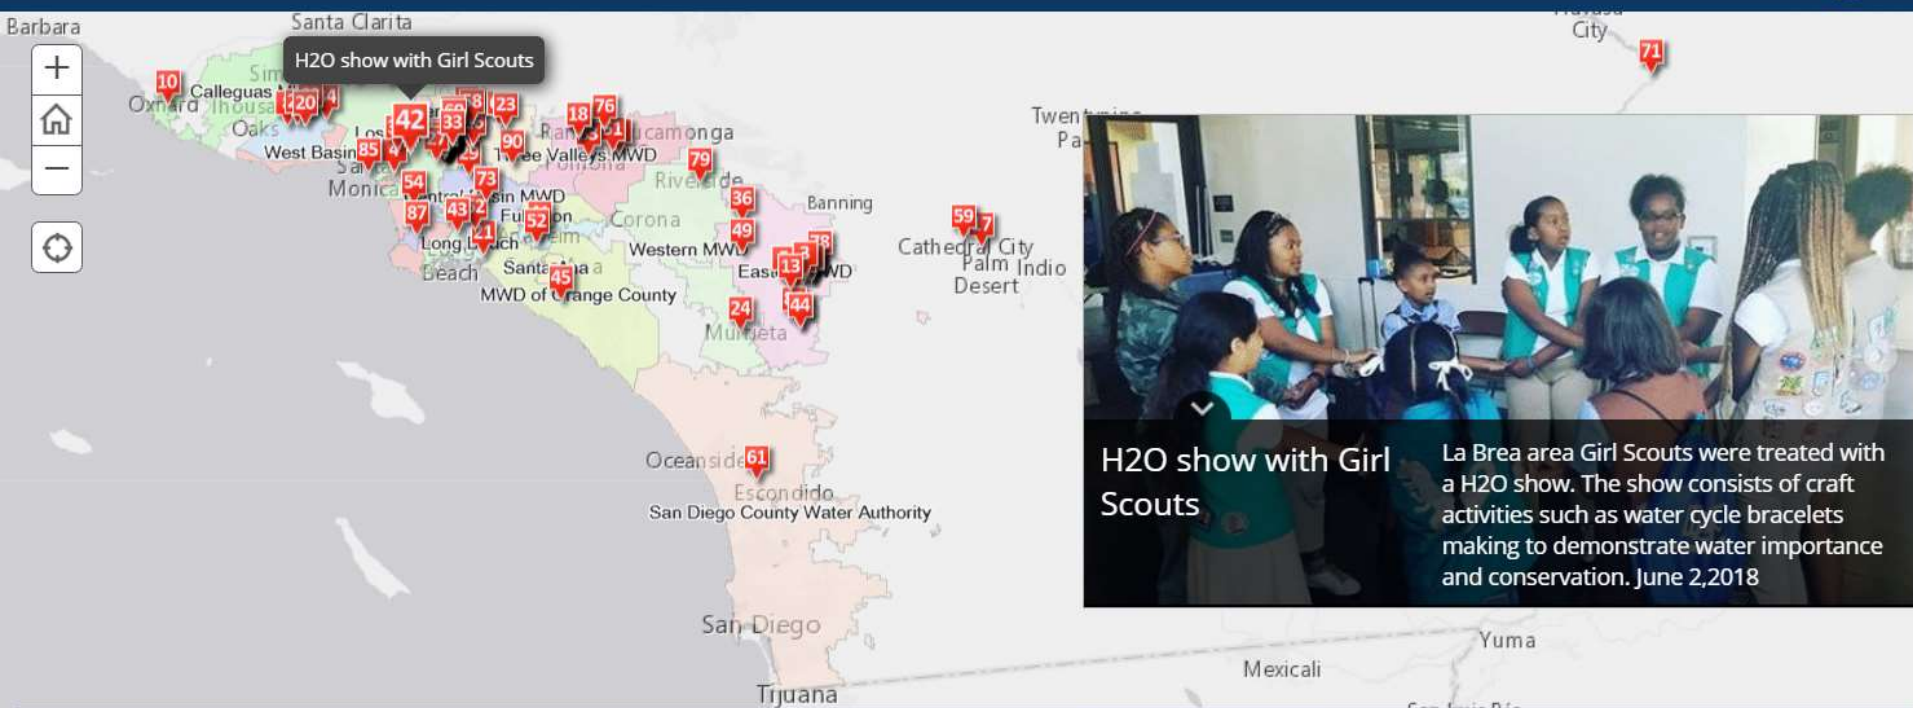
Barbara
Santa Clarita
H2O show with Girl Scouts
+
−
10
Oxnard
Calleguas
Thousand Oaks
20
42
33
23
18
76
90
West Basin
85
Los
Santa Monica
Rancho Cucamonga
Three Valleys MWD
79
Riverside
54
73
Central Basin MWD
87
43
52
Fullerton
Corona
36
Banning
Long Beach
Anaheim
49
Western MWD
78
Santa Ana
45
Eastern MWD
13
MWD of Orange County
24
44
Murrieta
59
7
Cathedral City
Palm Desert
Indio
Twentynine Palms
City
71
Oceanside
61
Escondido
San Diego County Water Authority
San Diego
Tijuana
Yuma
Mexicali
H2O show with Girl Scouts
La Brea area Girl Scouts were treated with a H2O show. The show consists of craft activities such as water cycle bracelets making to demonstrate water importance and conservation. June 2,2018